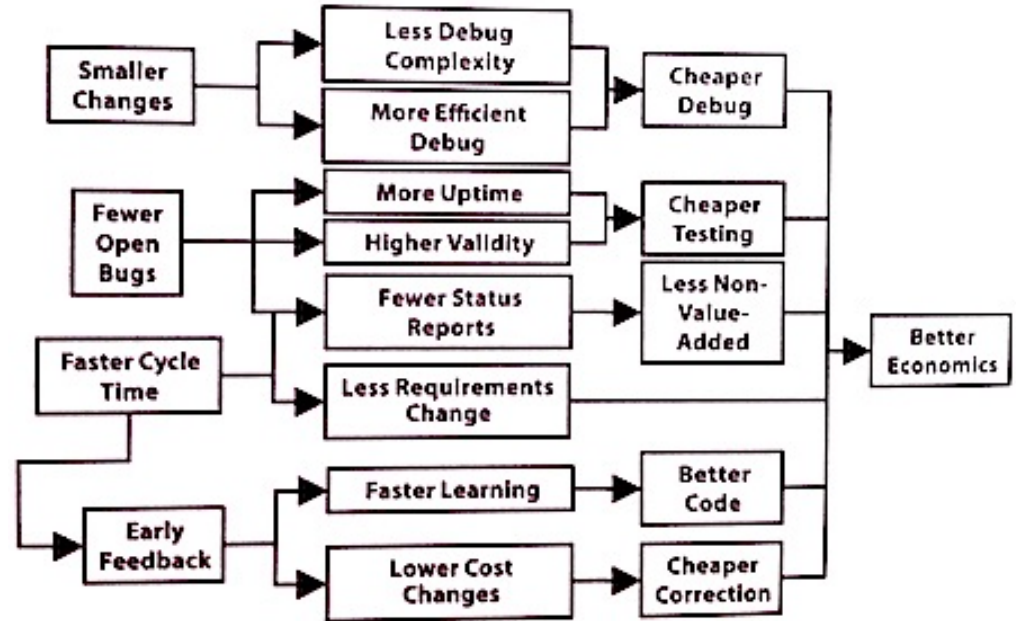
Smaller Changes

Less Debug Complexity

More Efficient Debug

Cheaper Debug

Fewer Open Bugs

More Uptime

Higher Validity

Cheaper Testing

Fewer Status Reports

Less Non-Value-Added

Faster Cycle Time

Less Requirements Change

Better Economics

Early Feedback

Faster Learning

Better Code

Lower Cost Changes

Cheaper Correction